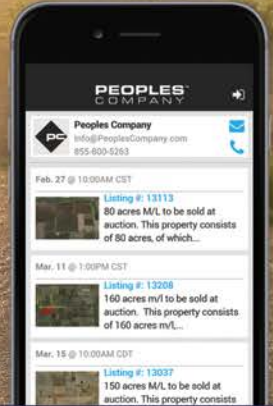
PEOPLES COMPANY

PC

Peoples Company
Info@PeoplesCompany.com
855-800-5263

Feb. 27 @ 10:00AM CST

Listing #: 13113
80 acres M/L to be sold at auction. This property consists of 80 acres, of which...

Mar. 11 @ 1:00PM CST

Listing #: 13208
160 acres m/l to be sold at auction. This property consists of 160 acres M/L...

Mar. 15 @ 10:00AM CDT

Listing #: 13037
150 acres M/L to be sold at auction. This property consists